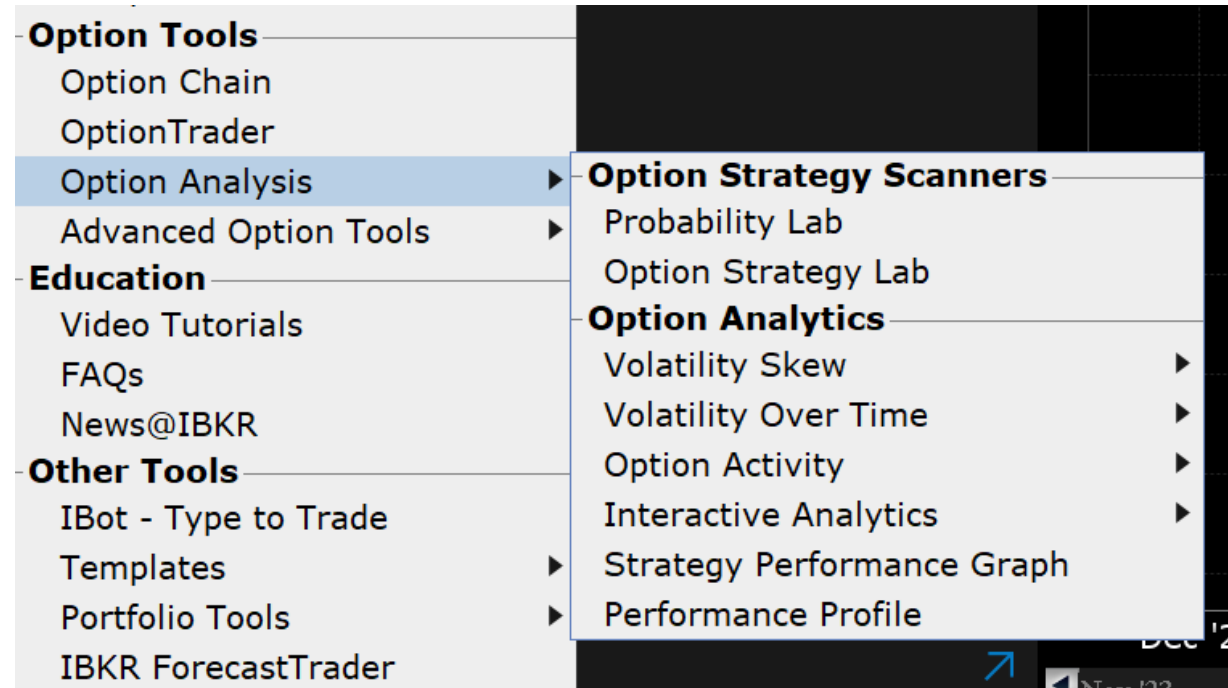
Option Tools
Option Chain
OptionTrader
Option Analysis
Advanced Option Tools
Education
Video Tutorials
FAQs
News@IBKR
Other Tools
IBot - Type to Trade
Templates
Portfolio Tools
IBKR ForecastTrader

Option Strategy Scanners
Probability Lab
Option Strategy Lab
Option Analytics
Volatility Skew
Volatility Over Time
Option Activity
Interactive Analytics
Strategy Performance Graph
Performance Profile

Dec '2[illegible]
Nov '23